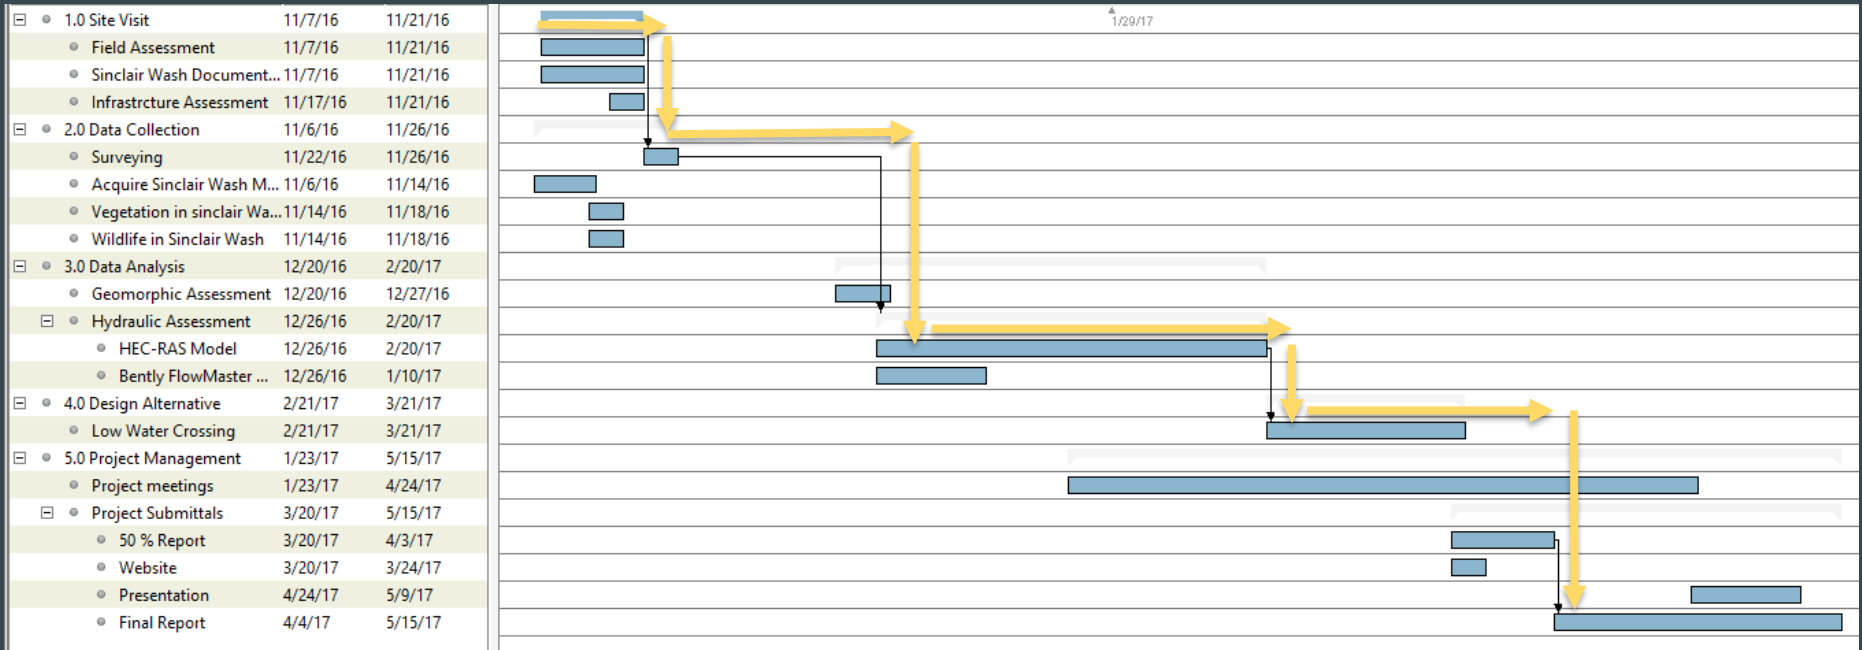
| | | |
|---|---|---|
| 1.0 Site Visit | 11/7/16 | 11/21/16 |
| Field Assessment | 11/7/16 | 11/21/16 |
| Sinclair Wash Document... | 11/7/16 | 11/21/16 |
| Infrastrcture Assessment | 11/17/16 | 11/21/16 |
| 2.0 Data Collection | 11/6/16 | 11/26/16 |
| Surveying | 11/22/16 | 11/26/16 |
| Acquire Sinclair Wash M... | 11/6/16 | 11/14/16 |
| Vegetation in sinclair Wa... | 11/14/16 | 11/18/16 |
| Wildlife in Sinclair Wash | 11/14/16 | 11/18/16 |
| 3.0 Data Analysis | 12/20/16 | 2/20/17 |
| Geomorphic Assessment | 12/20/16 | 12/27/16 |
| Hydraulic Assessment | 12/26/16 | 2/20/17 |
| HEC-RAS Model | 12/26/16 | 2/20/17 |
| Bently FlowMaster ... | 12/26/16 | 1/10/17 |
| 4.0 Design Alternative | 2/21/17 | 3/21/17 |
| Low Water Crossing | 2/21/17 | 3/21/17 |
| 5.0 Project Management | 1/23/17 | 5/15/17 |
| Project meetings | 1/23/17 | 4/24/17 |
| Project Submittals | 3/20/17 | 5/15/17 |
| 50 % Report | 3/20/17 | 4/3/17 |
| Website | 3/20/17 | 3/24/17 |
| Presentation | 4/24/17 | 5/9/17 |
| Final Report | 4/4/17 | 5/15/17 |

1/29/17